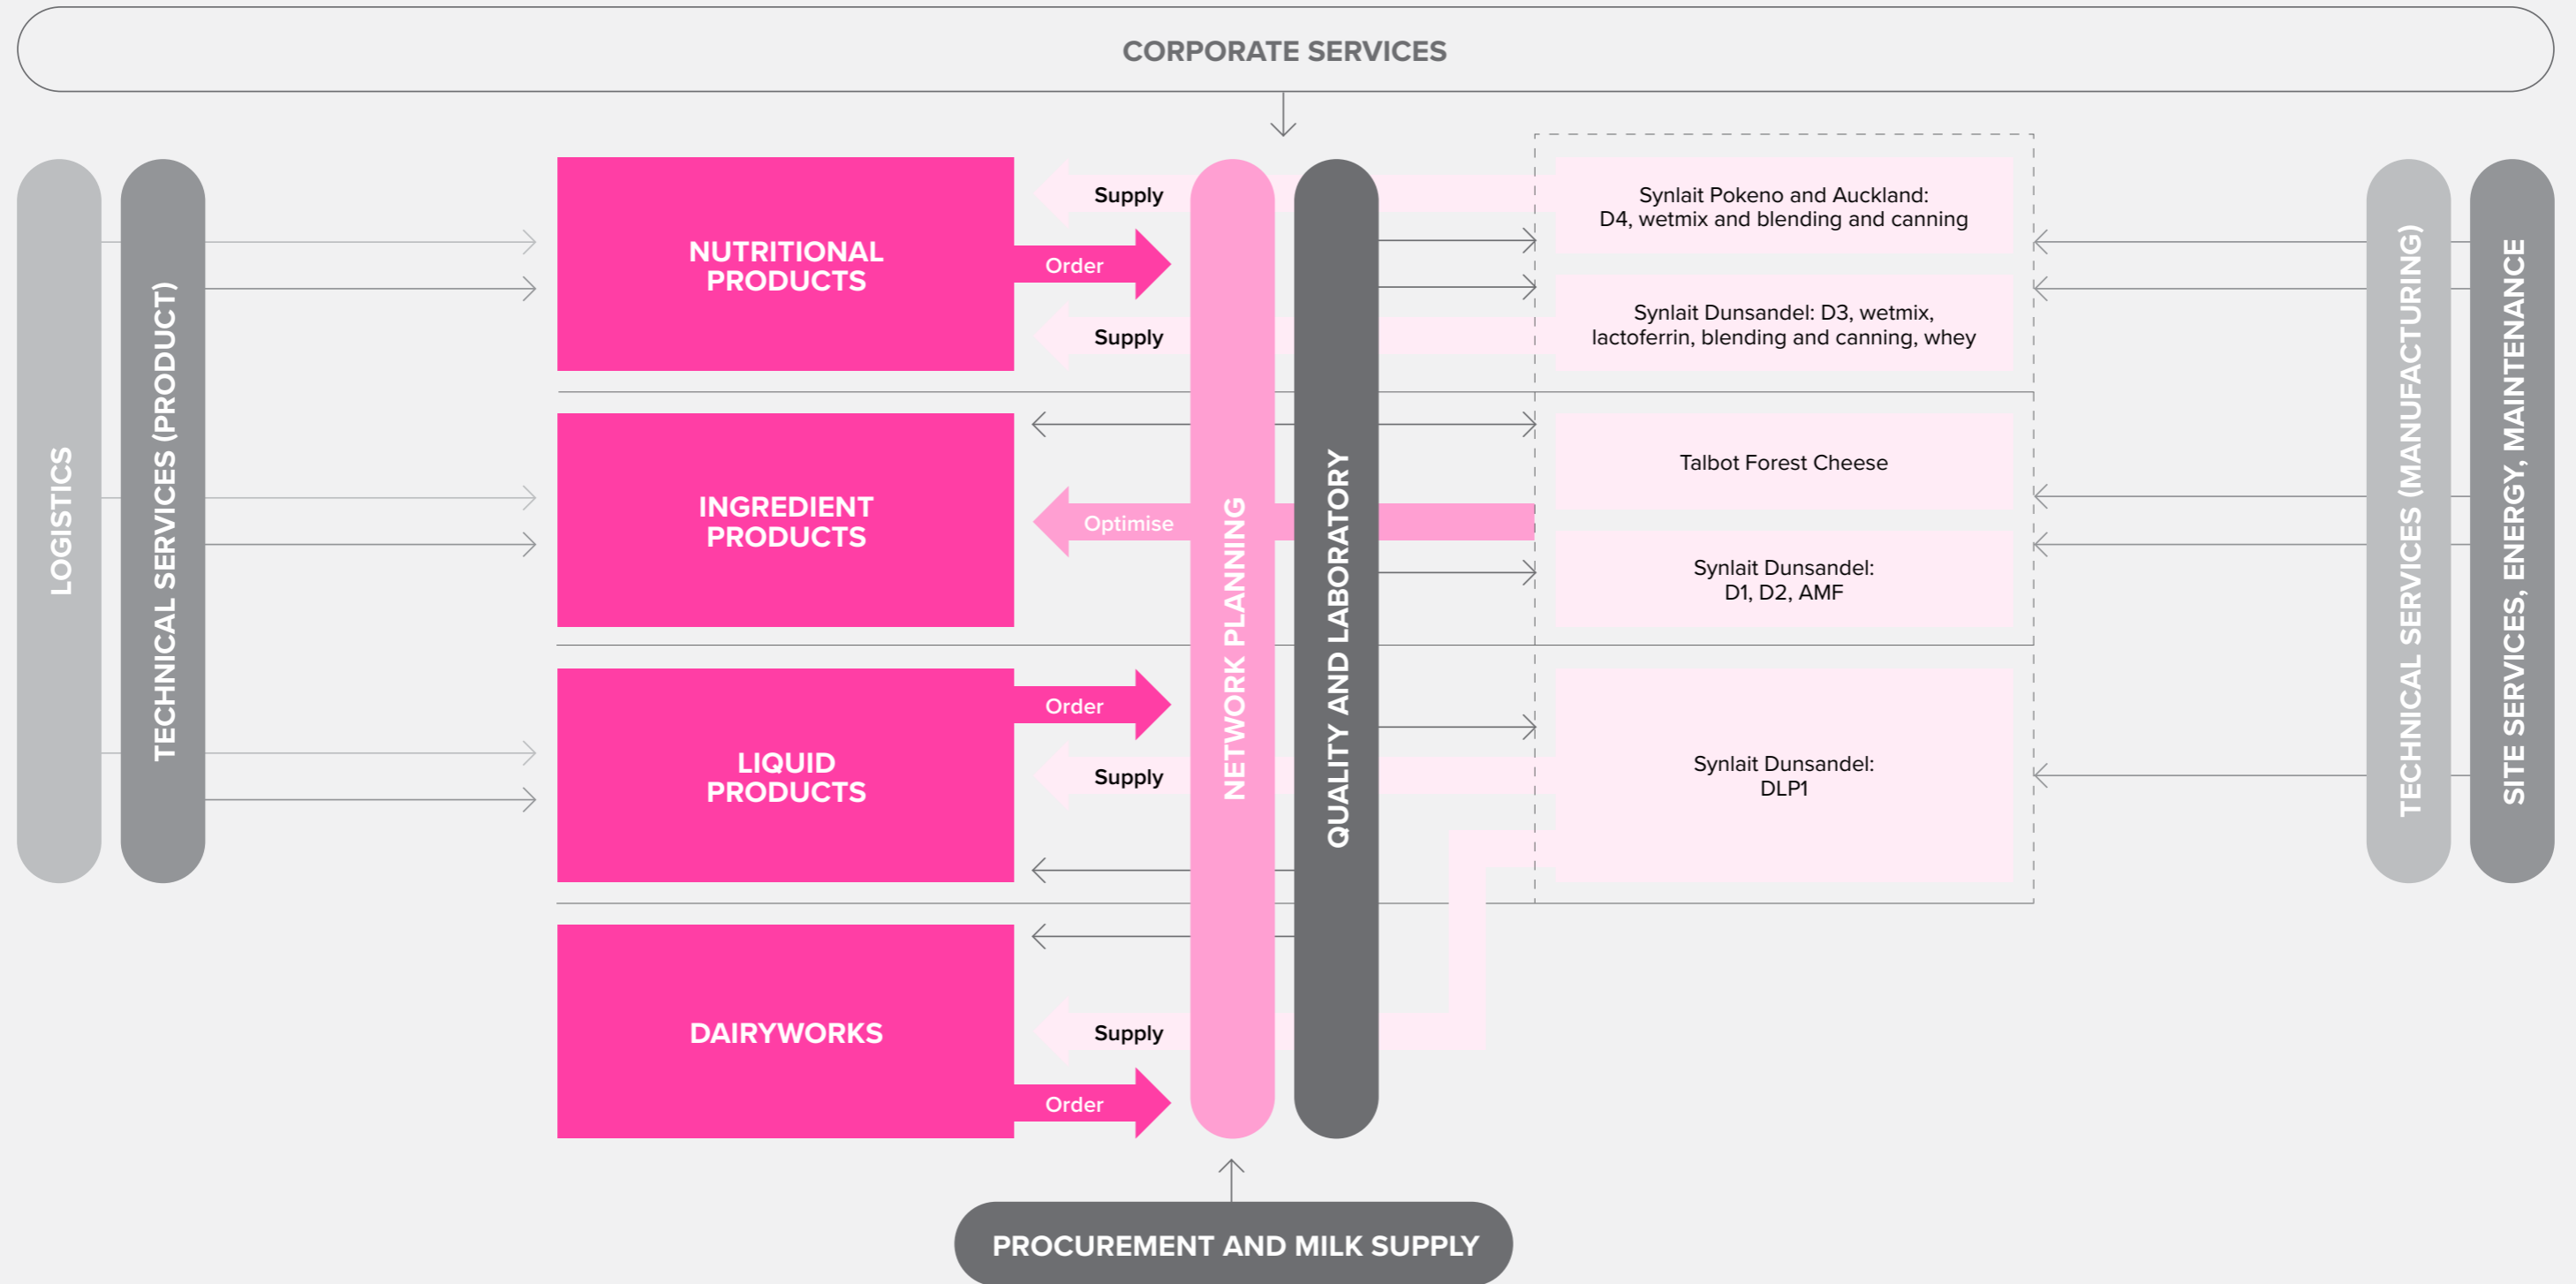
CORPORATE SERVICES

LOGISTICS

TECHNICAL SERVICES (PRODUCT)

NUTRITIONAL PRODUCTS

Supply

Order

Supply

INGREDIENT PRODUCTS

Optimise

LIQUID PRODUCTS

Order

Supply

DAIRYWORKS

Supply

Order

NETWORK PLANNING

QUALITY AND LABORATORY

Synlait Pokeno and Auckland: D4, wetmix and blending and canning

Synlait Dunsandel: D3, wetmix, lactoferrin, blending and canning, whey

Talbot Forest Cheese

Synlait Dunsandel: D1, D2, AMF

Synlait Dunsandel: DLP1

TECHNICAL SERVICES (MANUFACTURING)

SITE SERVICES, ENERGY, MAINTENANCE

PROCUREMENT AND MILK SUPPLY